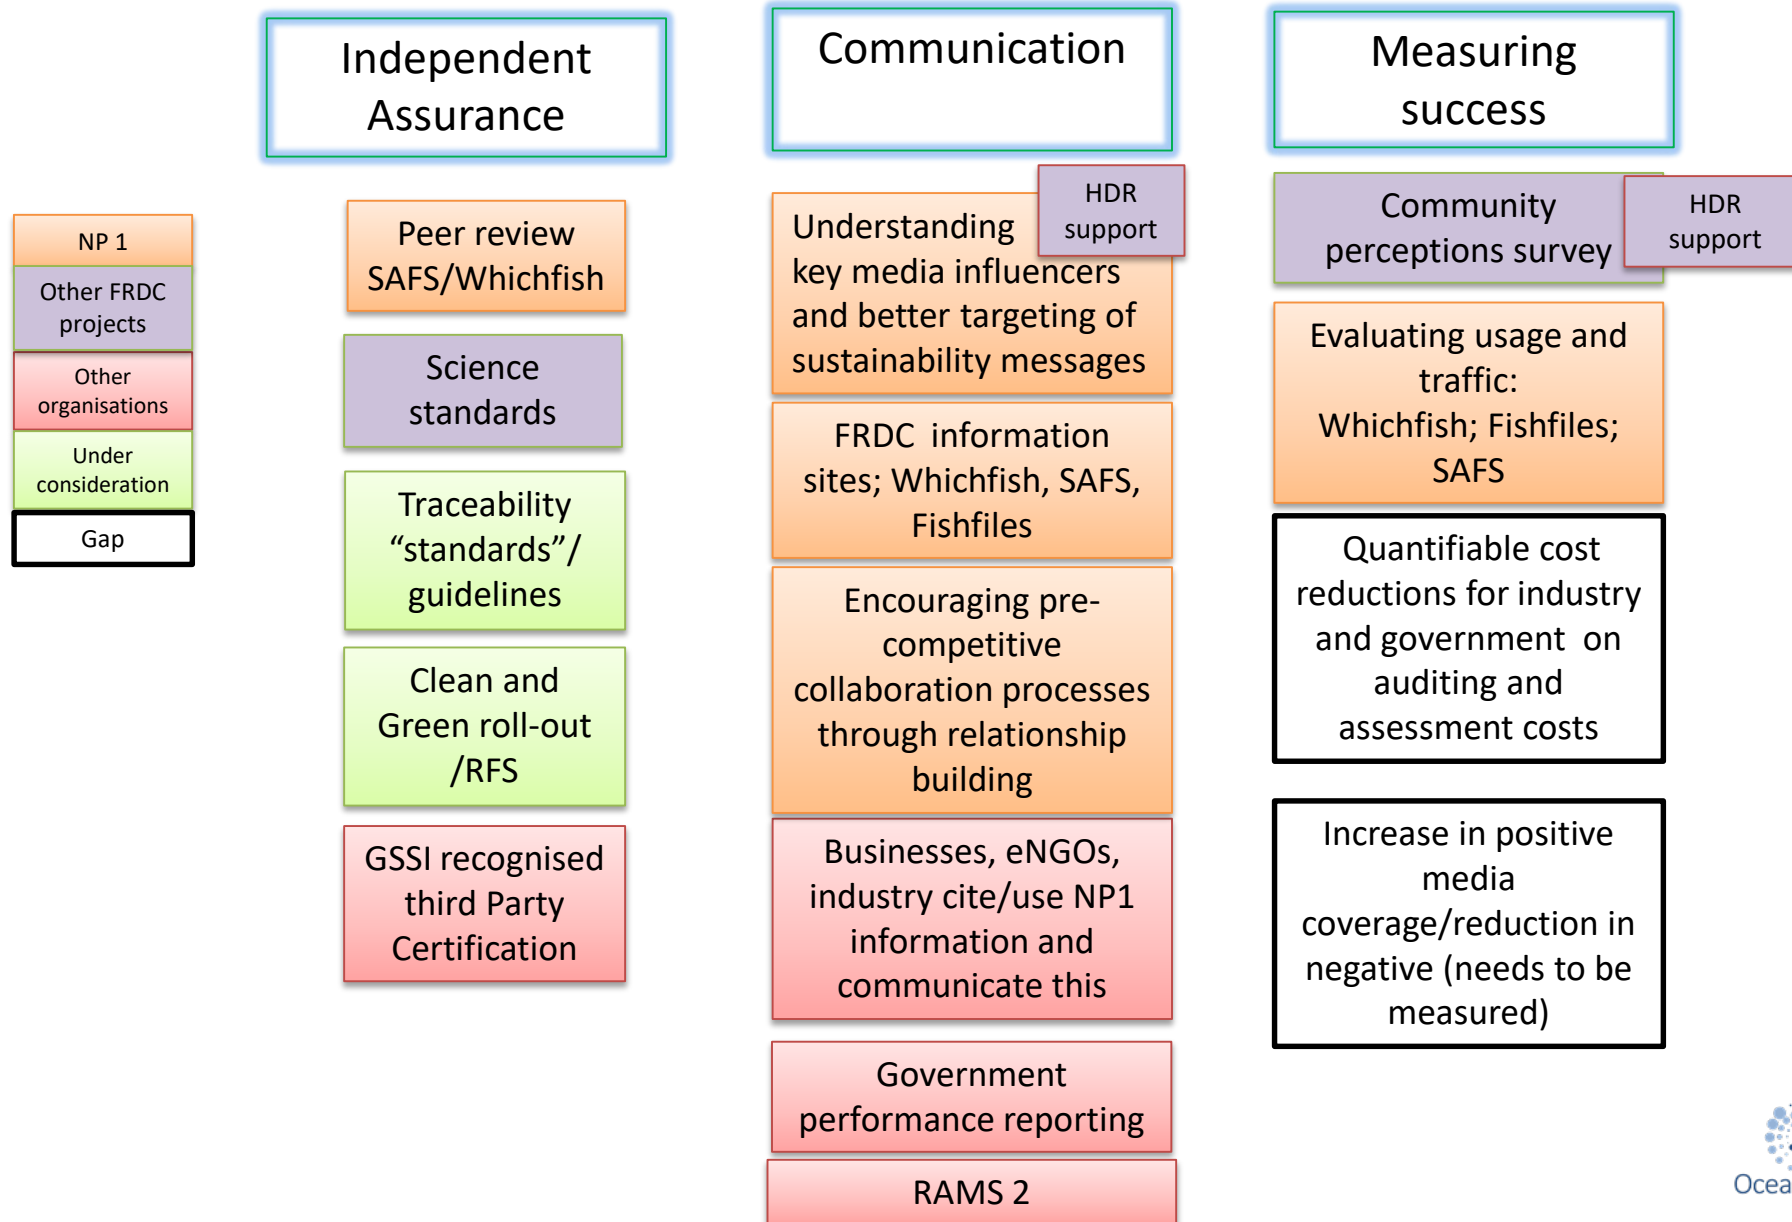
NP 1

Other FRDC projects

Other organisations

Under consideration

Gap

Independent Assurance

Peer review SAFS/Whichfish

Science standards

Traceability “standards”/ guidelines

Clean and Green roll-out /RFS

GSSI recognised third Party Certification

Communication

HDR support

Understanding key media influencers and better targeting of sustainability messages

FRDC information sites; Whichfish, SAFS, Fishfiles

Encouraging pre-competitive collaboration processes through relationship building

Businesses, eNGOs, industry cite/use NP1 information and communicate this

Government performance reporting

RAMS 2

Measuring success

Community perceptions survey

HDR support

Evaluating usage and traffic: Whichfish; Fishfiles; SAFS

Quantifiable cost reductions for industry and government on auditing and assessment costs

Increase in positive media coverage/reduction in negative (needs to be measured)

Ocea